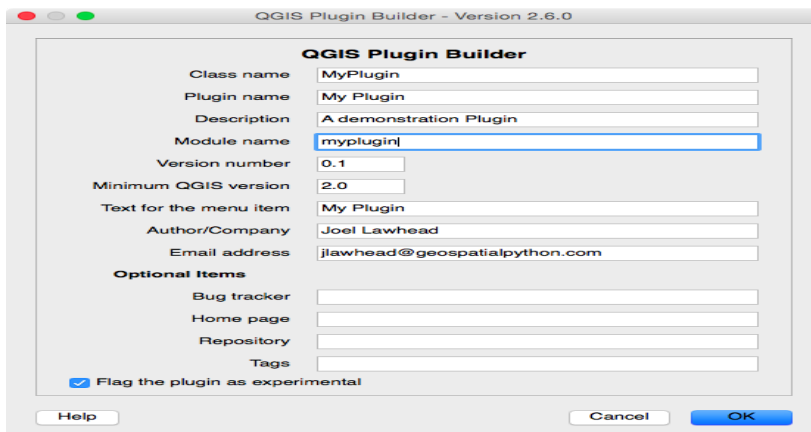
QGIS Plugin Builder - Version 2.6.0

QGIS Plugin Builder

Class name MyPlugin

Plugin name My Plugin

Description A demonstration Plugin

Module name myplugin

Version number 0.1

Minimum QGIS version 2.0

Text for the menu item My Plugin

Author/Company Joel Lawhead

Email address jlawhead@geospatialpython.com

Optional Items

Bug tracker

Home page

Repository

Tags

Flag the plugin as experimental

Help

Cancel

OK